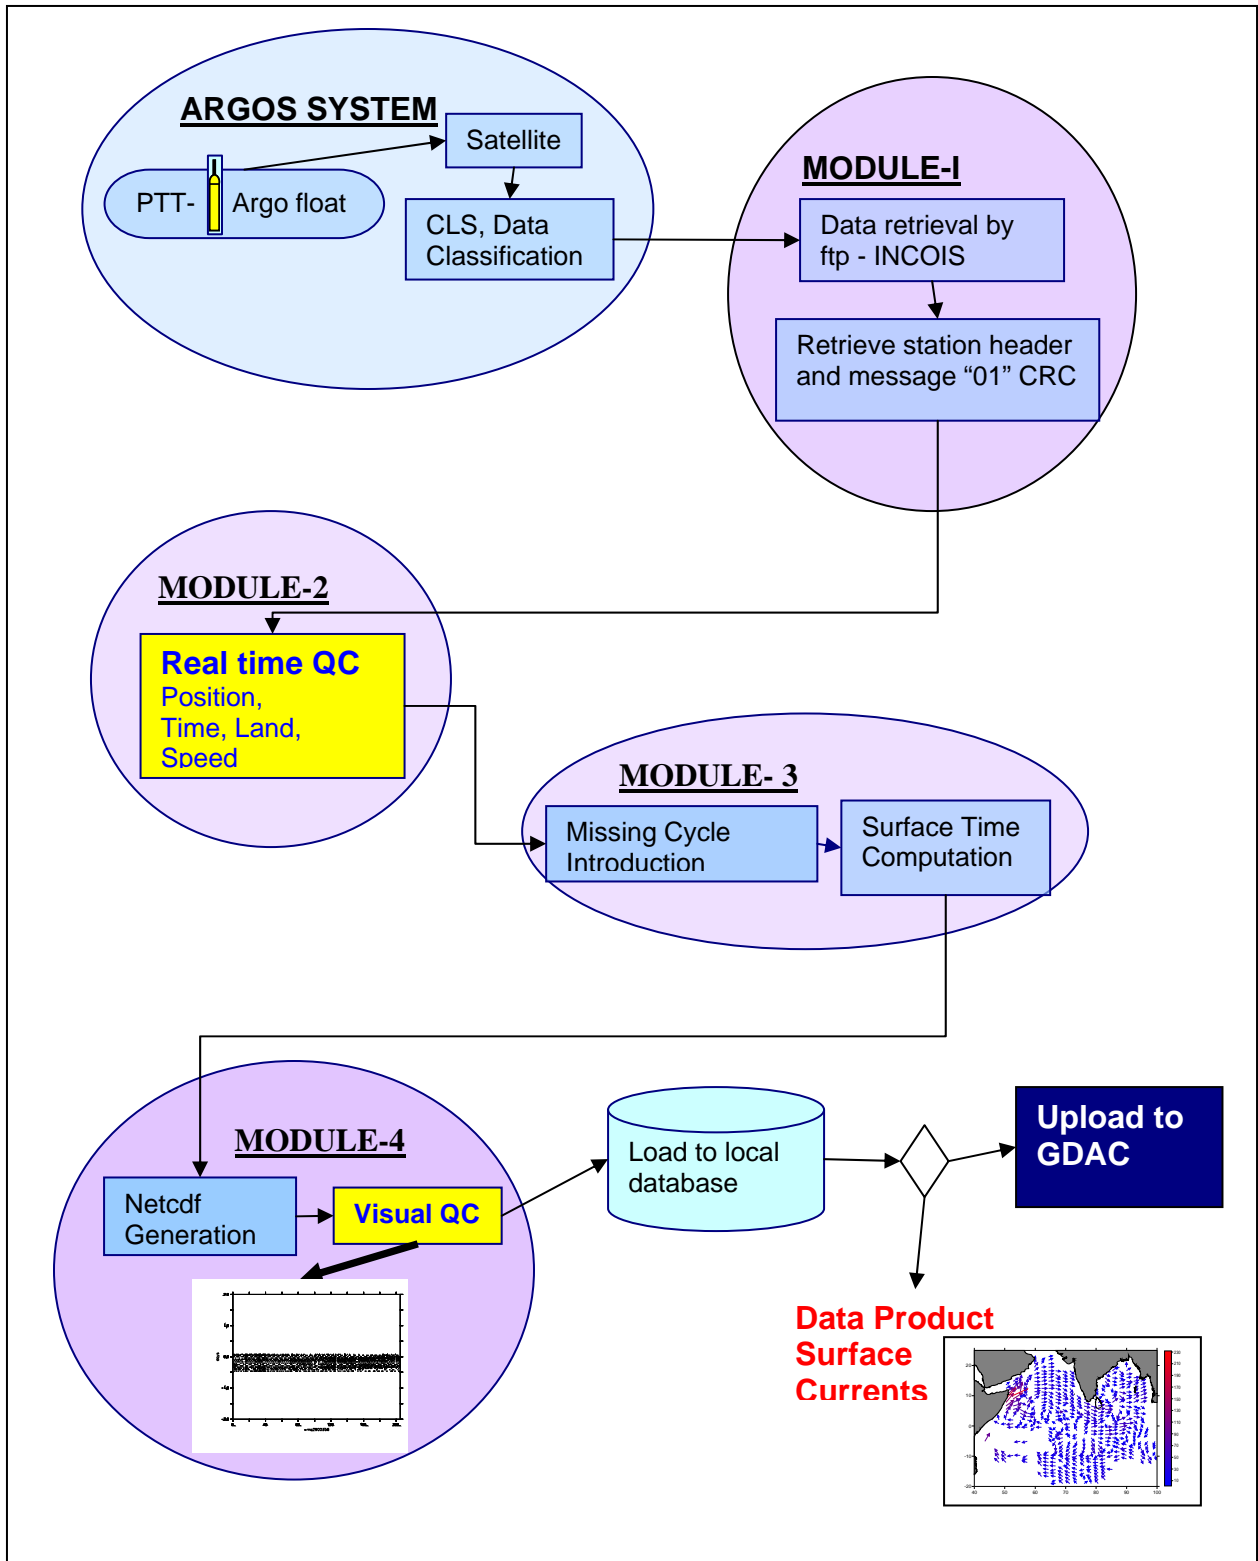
ARGOS SYSTEM

Satellite

PTT- Argo float

CLS, Data Classification

MODULE-I

Data retrieval by ftp - INCOIS

Retrieve station header and message “01” CRC

MODULE-2

Real time QC
Position,
Time, Land,
Speed

MODULE- 3

Missing Cycle Introduction

Surface Time Computation

MODULE-4

Netcdf Generation

Visual QC

Load to local database

Upload to GDAC

Data Product
Surface
Currents